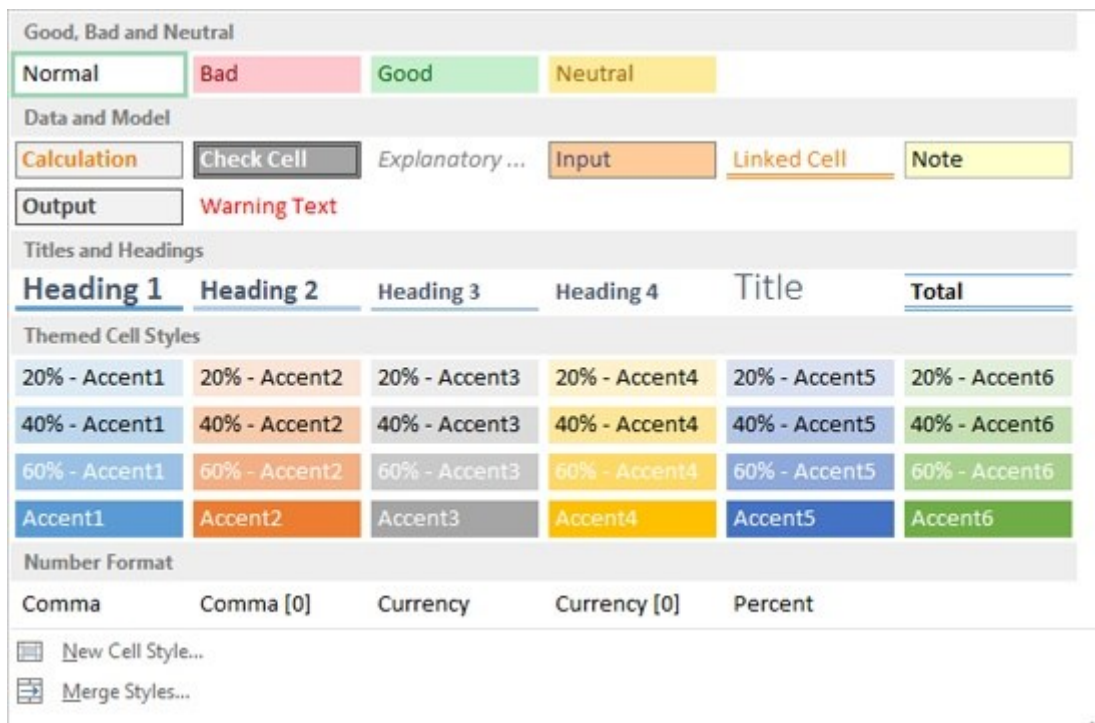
Good, Bad and Neutral

| Normal | Bad | Good | Neutral | | |
|---|---|---|---|---|---|

Data and Model

| Calculation | Check Cell | Explanatory ... | Input | Linked Cell | Note |
|---|---|---|---|---|---|
| Output | Warning Text | | | | |

Titles and Headings

| Heading 1 | Heading 2 | Heading 3 | Heading 4 | Title | Total |
|---|---|---|---|---|---|

Themed Cell Styles

| 20% - Accent1 | 20% - Accent2 | 20% - Accent3 | 20% - Accent4 | 20% - Accent5 | 20% - Accent6 |
|---|---|---|---|---|---|
| 40% - Accent1 | 40% - Accent2 | 40% - Accent3 | 40% - Accent4 | 40% - Accent5 | 40% - Accent6 |
| 60% - Accent1 | 60% - Accent2 | 60% - Accent3 | 60% - Accent4 | 60% - Accent5 | 60% - Accent6 |
| Accent1 | Accent2 | Accent3 | Accent4 | Accent5 | Accent6 |

Number Format

| Comma | Comma [0] | Currency | Currency [0] | Percent |
|---|---|---|---|---|

New Cell Style...

Merge Styles...